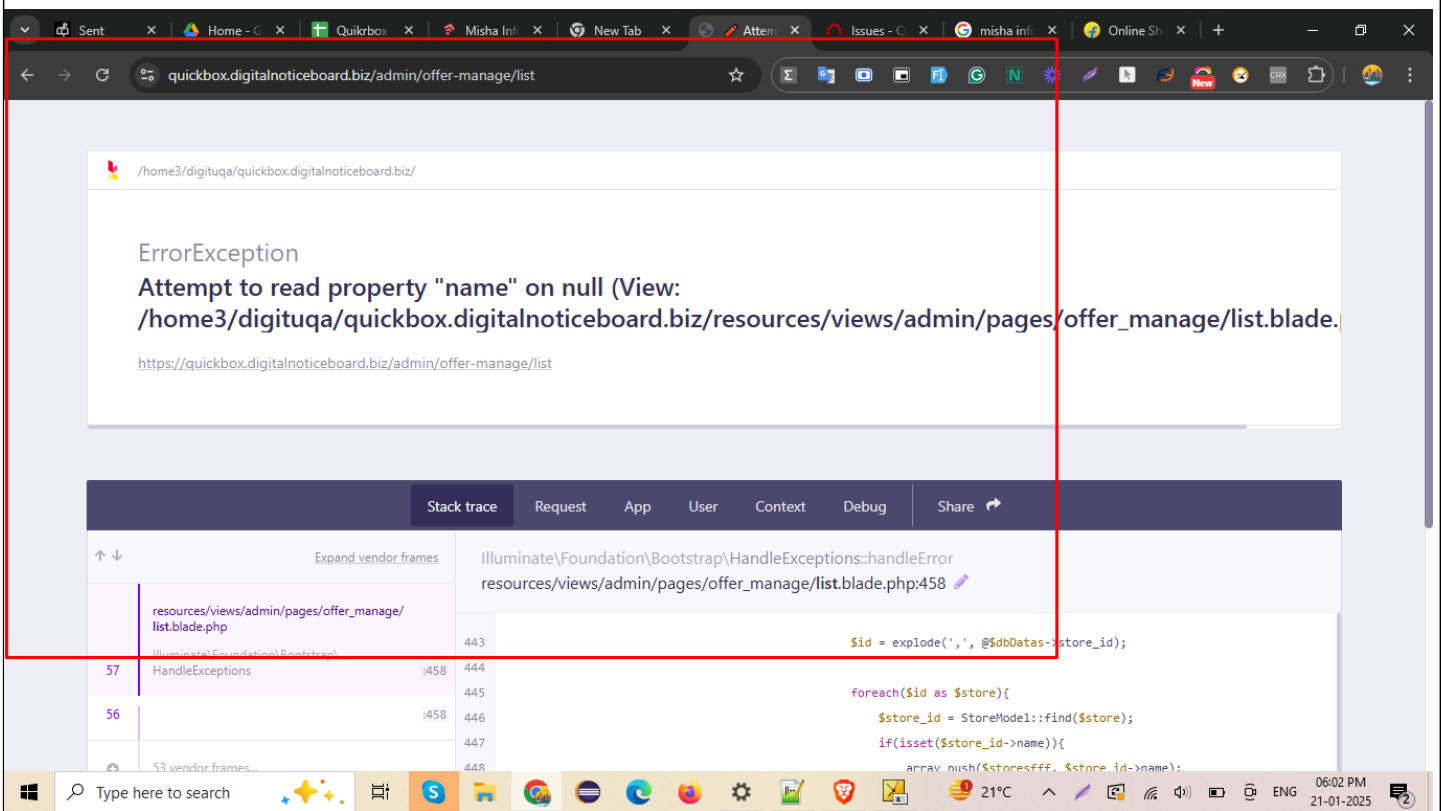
Sent
Home - G
Quikrbox
Misha Info
New Tab
Attem
Issues - O
misha info
Online Sh

quickbox.digitalnoticeboard.biz/admin/offer-manage/list

New

/home3/digituqa/quickbox.digitalnoticeboard.biz/

ErrorException
Attempt to read property "name" on null (View: /home3/digituqa/quickbox.digitalnoticeboard.biz/resources/views/admin/pages/offer_manage/list.blade.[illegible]

https://quickbox.digitalnoticeboard.biz/admin/offer-manage/list

Stack trace
Request
App
User
Context
Debug
Share

Expand vendor frames

resources/views/admin/pages/offer_manage/list.blade.php
Illuminate\Foundation\Bootstrap\
57 HandleExceptions :458
56 :458
53 vendor frames...

Illuminate\Foundation\Bootstrap\HandleExceptions::handleError
resources/views/admin/pages/offer_manage/list.blade.php:458

443 $id = explode(',', @$dbDatas->store_id);
444
445 foreach($id as $store){
446 $store_id = StoreModel::find($store);
447 if(isset($store_id->name)){
448 array_push($storesfff, $store_id->name);

Type here to search
21°C
ENG
06:02 PM
21-01-2025
2